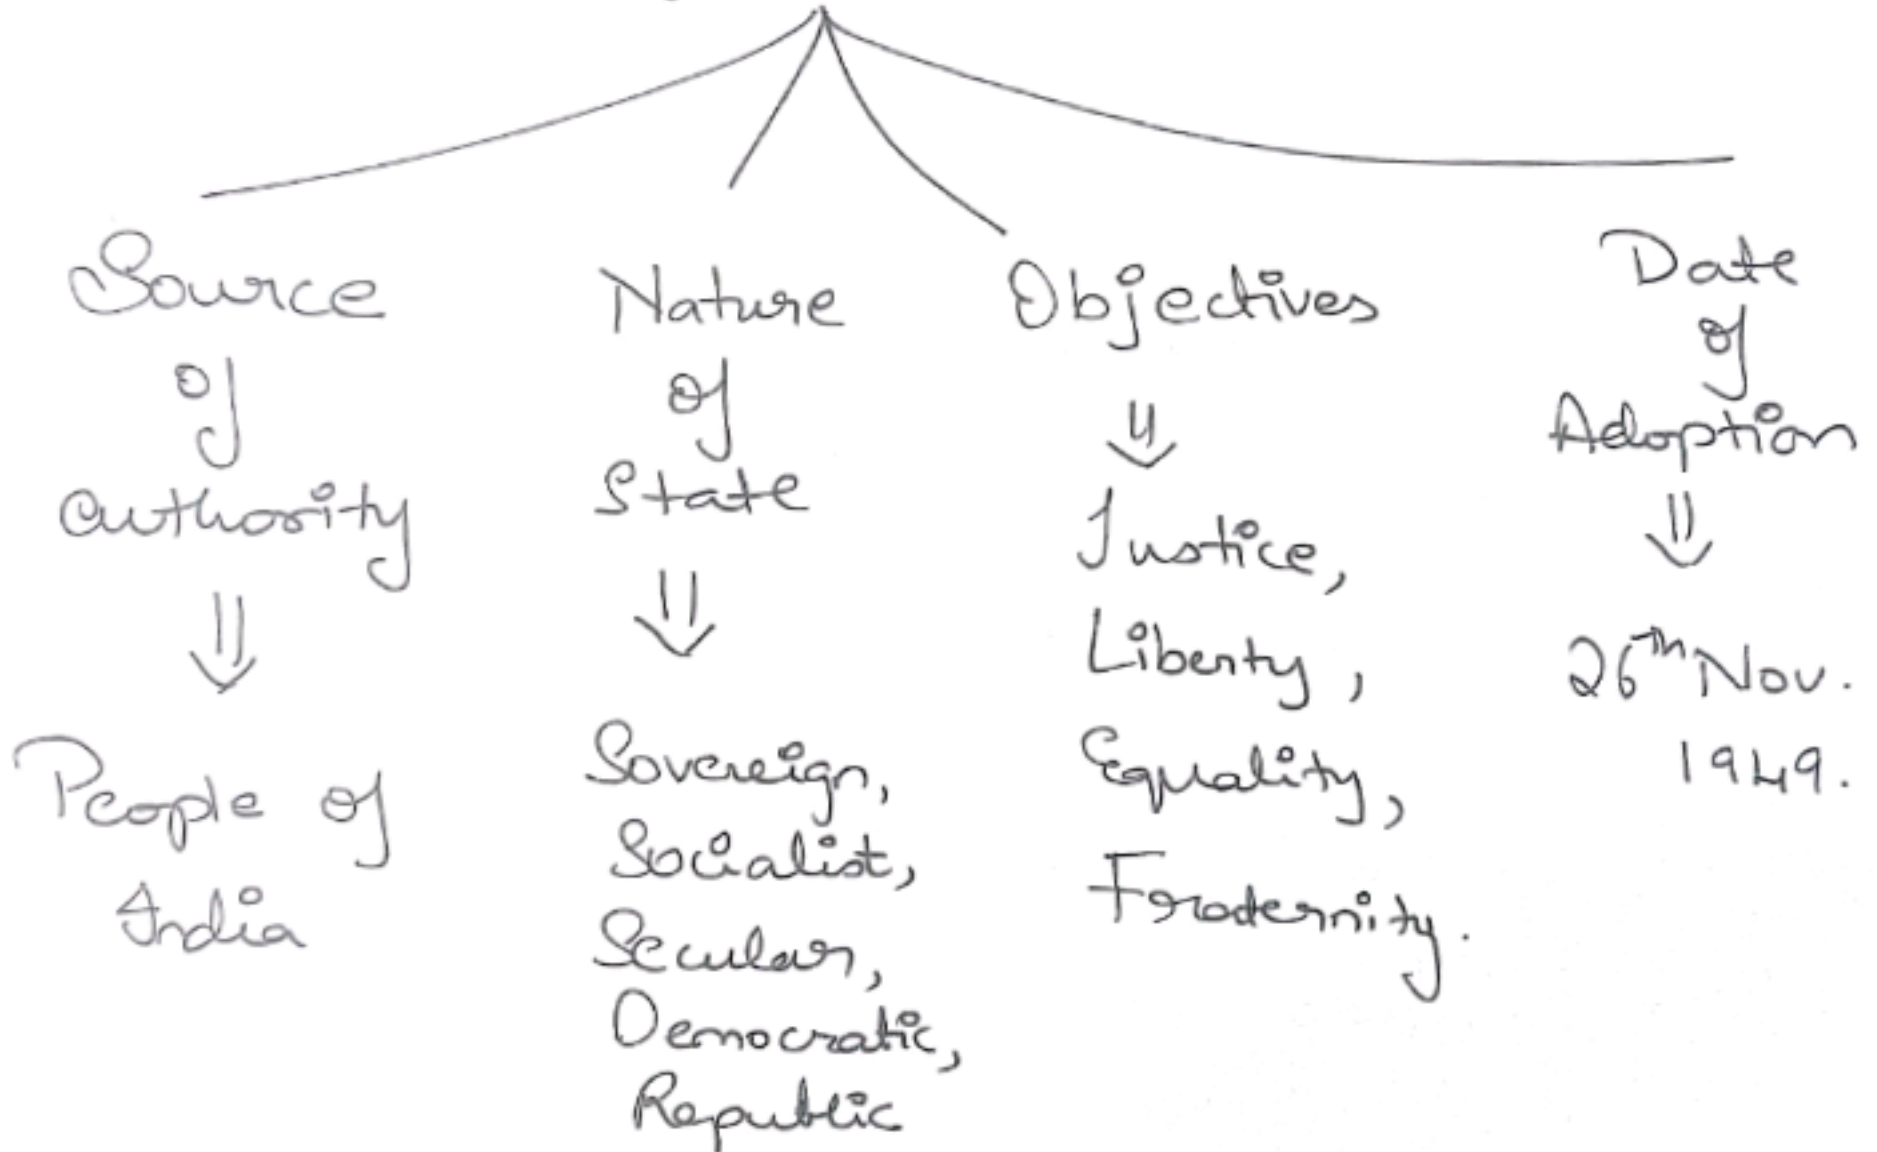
Source of authority
⇓
People of India

Nature of State
⇓
Sovereign, Socialist, Secular, Democratic, Republic

Objectives
⇓
Justice, Liberty, Equality, Fraternity.

Date of Adoption
⇓
$26^{th}$ Nov. 1949.